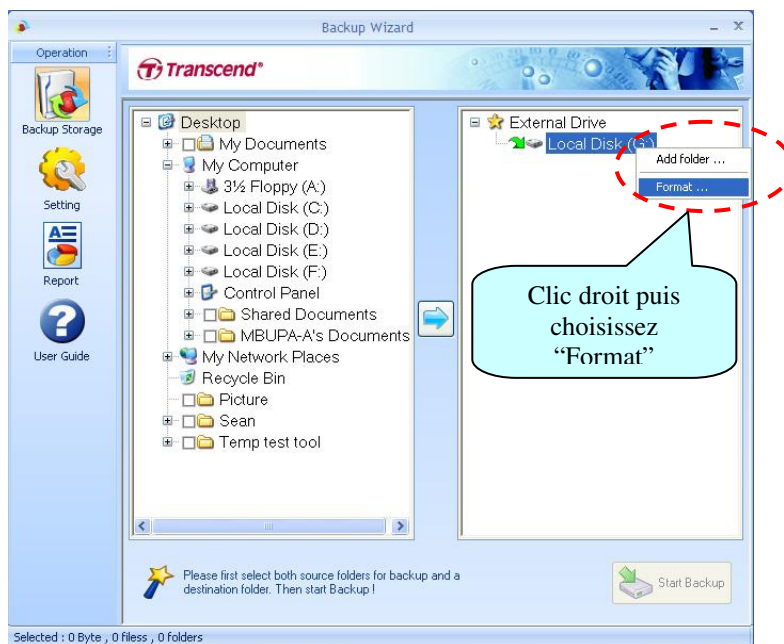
Backup Wizard

Operation

Backup Storage

Setting

Report

User Guide

Transcend®

Desktop
My Documents
My Computer
3½ Floppy (A:)
Local Disk (C:)
Local Disk (D:)
Local Disk (E:)
Local Disk (F:)
Control Panel
Shared Documents
MBUPA-A's Documents
My Network Places
Recycle Bin
Picture
Sean
Temp test tool

External Drive
Local Disk (G:)

Add folder ...
Format ...

Clic droit puis choisissez "Format"

Please first select both source folders for backup and a destination folder. Then start Backup !

Start Backup

Selected : 0 Byte , 0 filess , 0 folders